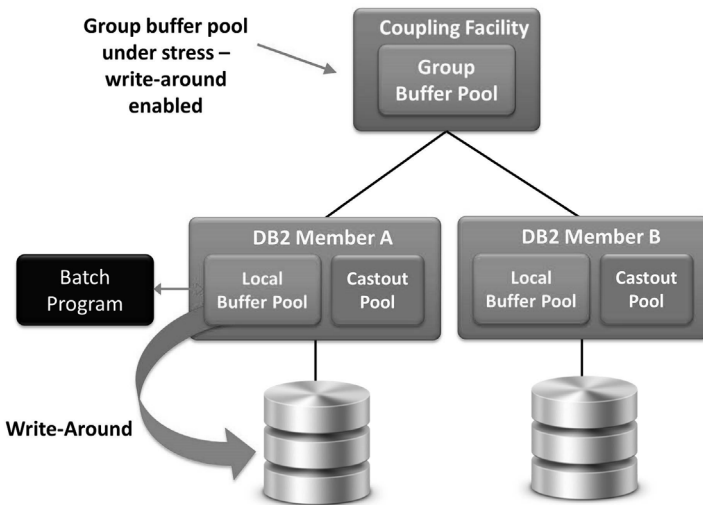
Group buffer pool under stress – write-around enabled

Coupling Facility

Group Buffer Pool

DB2 Member A

Batch Program

Local Buffer Pool

Castout Pool

DB2 Member B

Local Buffer Pool

Castout Pool

Write-Around